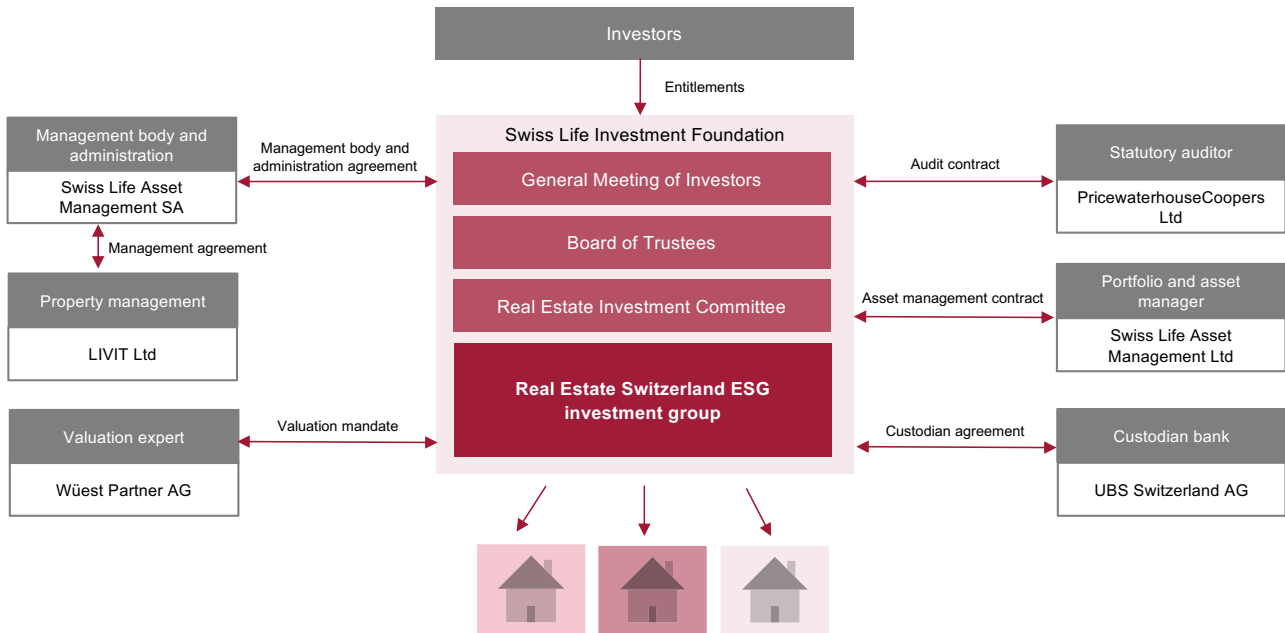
Investors

Entitlements

Management body and administration

Swiss Life Asset Management SA

Management body and administration agreement

Management agreement

Property management

LIVIT Ltd

Valuation expert

Wüest Partner AG

Valuation mandate

Swiss Life Investment Foundation

General Meeting of Investors

Board of Trustees

Real Estate Investment Committee

Real Estate Switzerland ESG investment group

Audit contract

Statutory auditor

PricewaterhouseCoopers Ltd

Asset management contract

Portfolio and asset manager

Swiss Life Asset Management Ltd

Custodian agreement

Custodian bank

UBS Switzerland AG